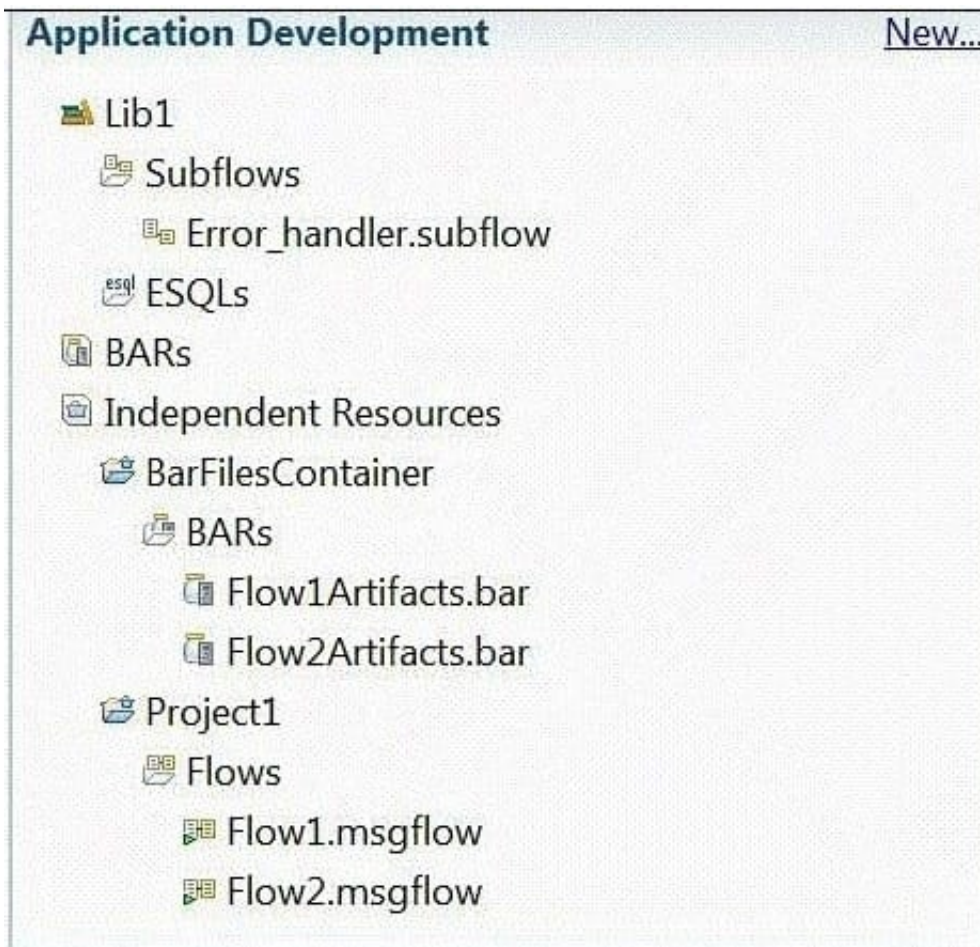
Application Development New...

Lib1
Subflows
Error_handler.subflow
ESQLs
BARs
Independent Resources
BarFilesContainer
BARs
Flow1Artifacts.bar
Flow2Artifacts.bar
Project1
Flows
Flow1.msgflow
Flow2.msgflow